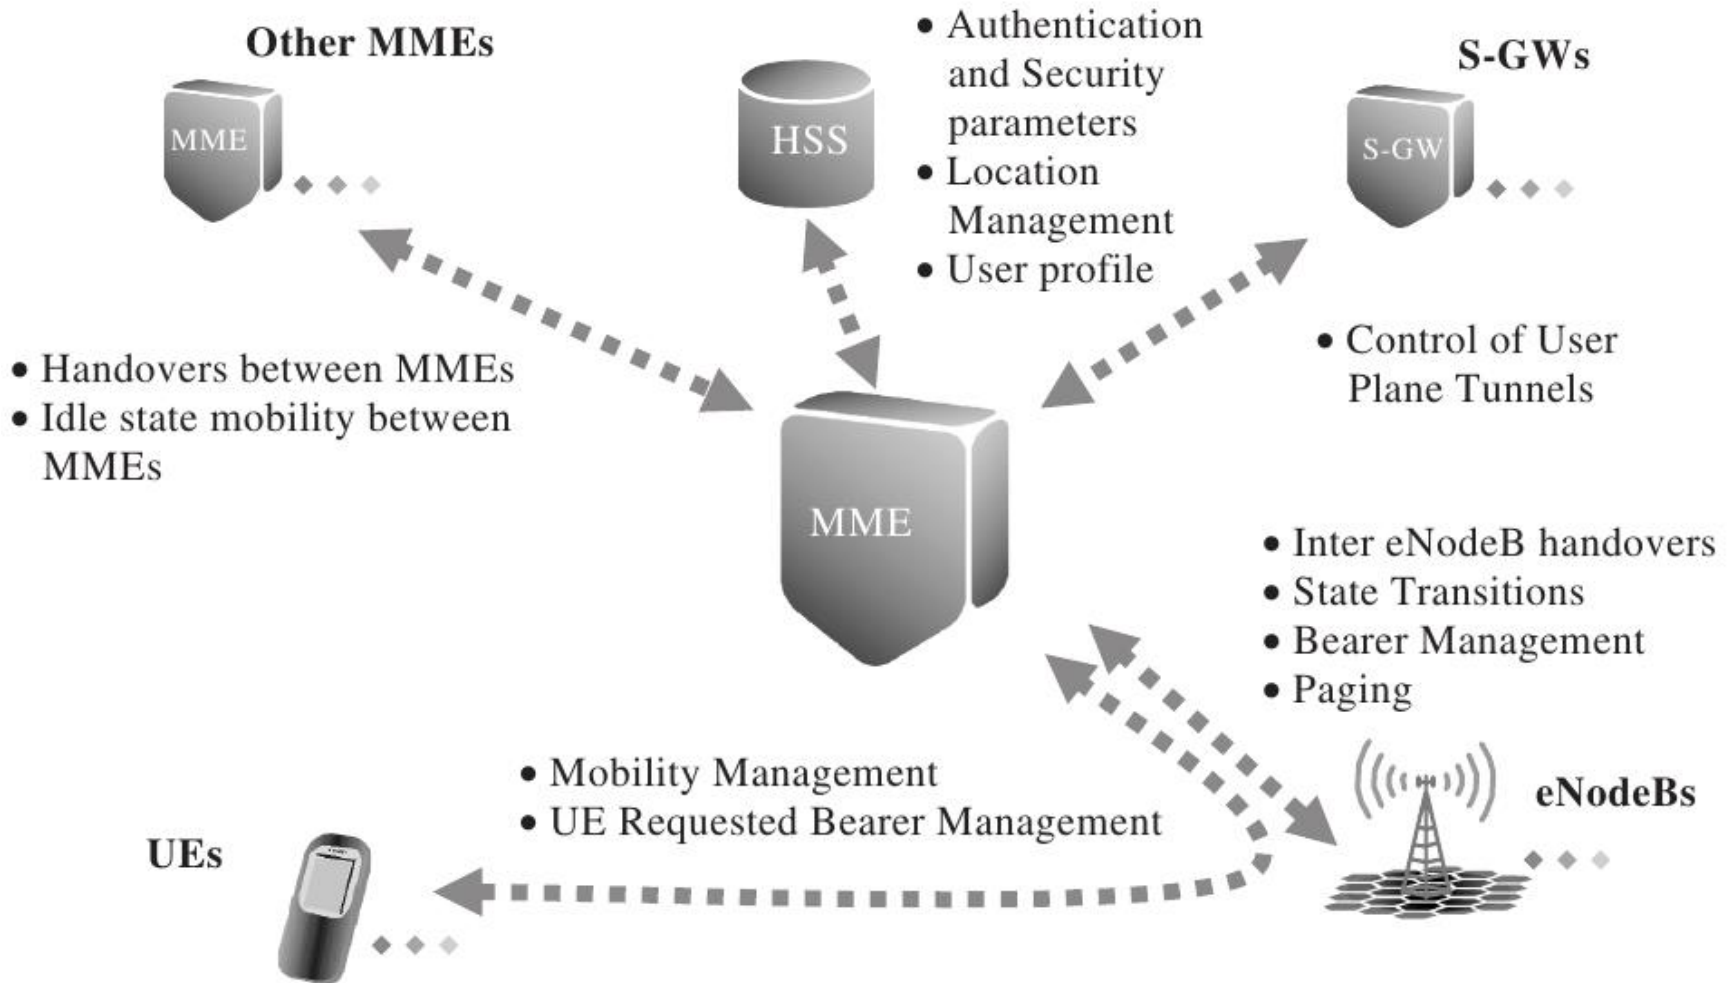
Other MMEs

MME

HSS

• Authentication and Security parameters
• Location Management
• User profile

S-GWs

S-GW

• Handovers between MMEs
• Idle state mobility between MMEs

• Control of User Plane Tunnels

MME

• Inter eNodeB handovers
• State Transitions
• Bearer Management
• Paging

• Mobility Management
• UE Requested Bearer Management

eNodeBs

UEs